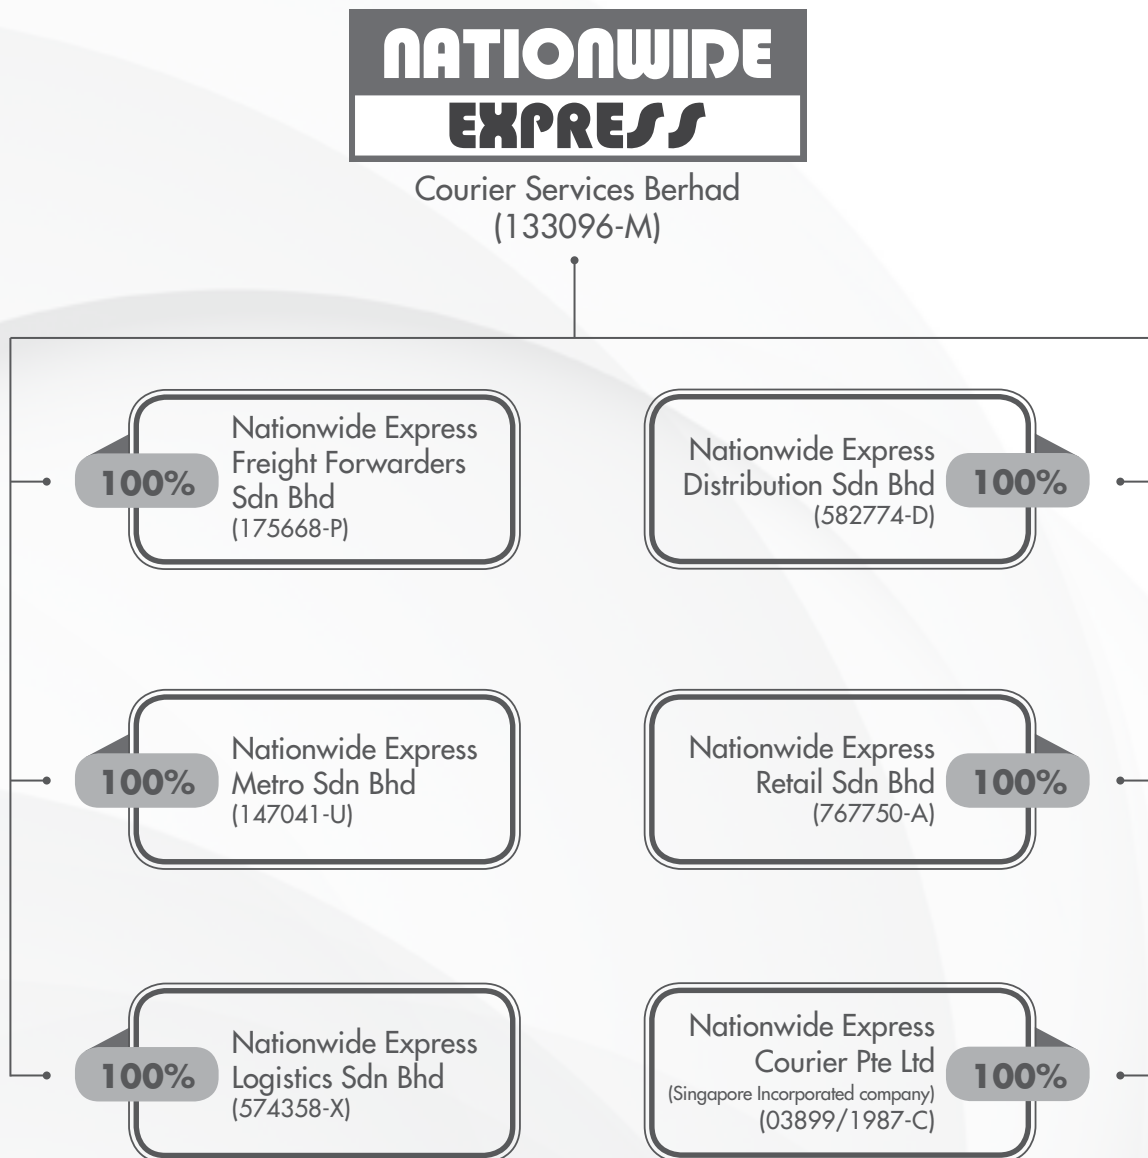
NATIONWIDE EXPRESS

Courier Services Berhad (133096-M)

100% Nationwide Express Freight Forwarders Sdn Bhd (175668-P)

Nationwide Express Distribution Sdn Bhd (582774-D) 100%

100% Nationwide Express Metro Sdn Bhd (147041-U)

Nationwide Express Retail Sdn Bhd (767750-A) 100%

100% Nationwide Express Logistics Sdn Bhd (574358-X)

Nationwide Express Courier Pte Ltd (Singapore Incorporated company) (03899/1987-C) 100%